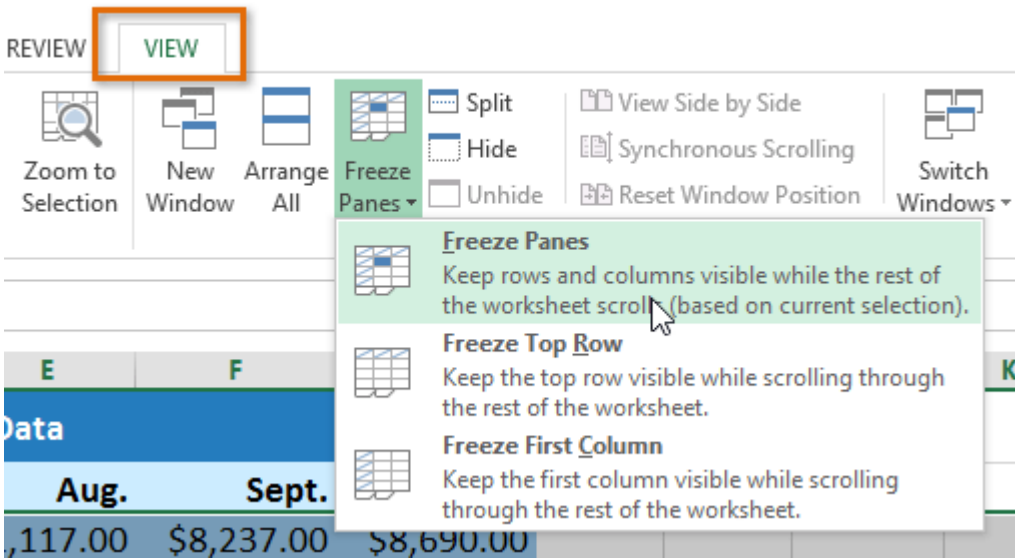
REVIEW VIEW

Zoom to Selection

New Window

Arrange All

Freeze Panes

Split

Hide

Unhide

View Side by Side

Synchronous Scrolling

Reset Window Position

Switch Windows

Freeze Panes
Keep rows and columns visible while the rest of the worksheet scrolls (based on current selection).

Freeze Top Row
Keep the top row visible while scrolling through the rest of the worksheet.

Freeze First Column
Keep the first column visible while scrolling through the rest of the worksheet.

E F K

Data

Aug. Sept.

,117.00 $8,237.00 $8,690.00